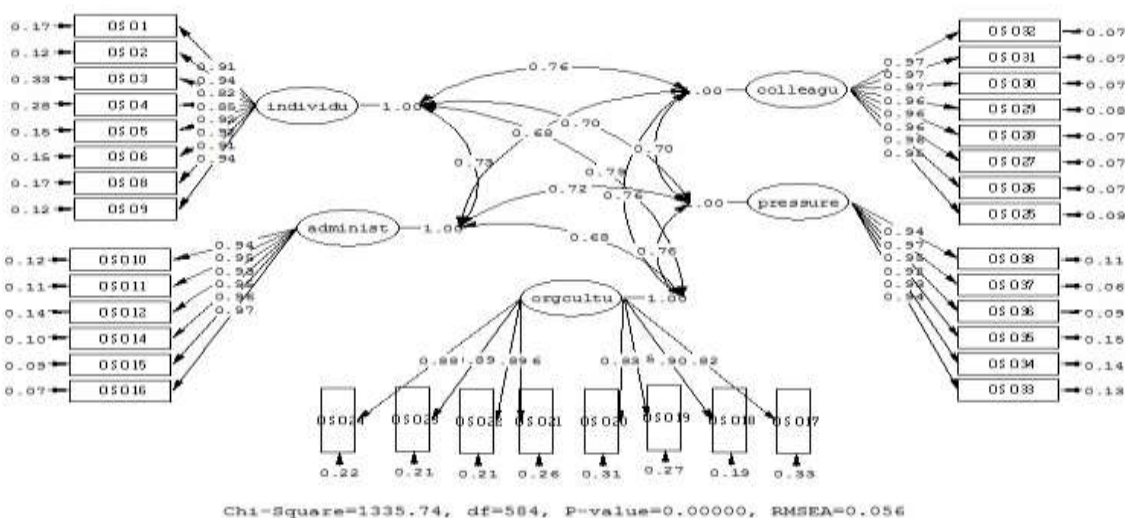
0.17 OSO1
0.12 OSO2
0.33 OSO3
0.28 OSO4
0.18 OSO5
0.16 OSO6
0.17 OSO8
0.12 OSO9

0.91
0.94
0.82
0.85
0.92
0.92
0.91
0.94

individu 1.00

0.76
0.68
0.70
0.73
0.70
0.73
0.72
0.76
0.68
0.76

1.00 colleagu
1.00 pressure

OSO32 0.07
OSO31 0.07
OSO30 0.07
OSO29 0.08
OSO28 0.07
OSO27 0.07
OSO26 0.07
OSO25 0.09

0.97
0.97
0.97
0.96
0.96
0.96
0.96
0.95

administ 1.00

0.12 OSO10
0.11 OSO11
0.14 OSO12
0.10 OSO14
0.09 OSO15
0.07 OSO16

0.94
0.95
0.93
0.96
0.96
0.97

orgcultu 1.00

0.88 0.89 0.89 0.86 0.83 0.86 0.90 0.82

OSO24 OSO23 OSO22 OSO21 OSO20 OSO19 OSO18 OSO17

0.22 0.21 0.21 0.26 0.31 0.27 0.19 0.33

0.94
0.97
0.95
0.91
0.93
0.94

OSO38 0.11
OSO37 0.06
OSO36 0.09
OSO35 0.16
OSO34 0.14
OSO33 0.13

Chi-Square=1335.74, df=584, P-value=0.00000, RMSEA=0.056